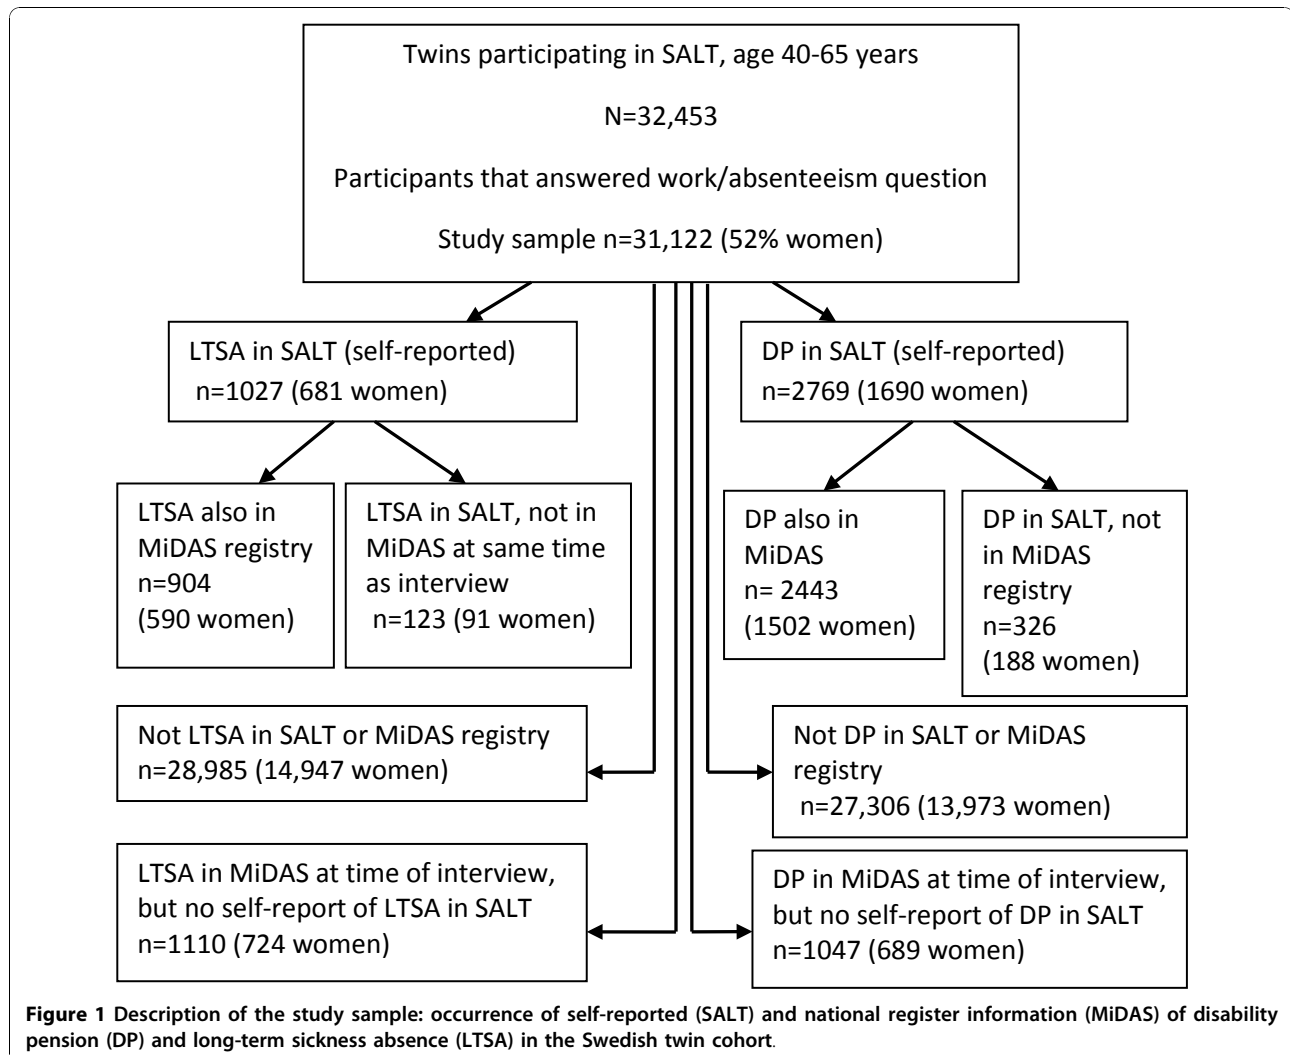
Twins participating in SALT, age 40-65 years

N=32,453

Participants that answered work/absenteeism question

Study sample n=31,122 (52% women)

LTSA in SALT (self-reported)
n=1027 (681 women)

DP in SALT (self-reported)
n=2769 (1690 women)

LTSA also in MiDAS registry
n=904
(590 women)

LTSA in SALT, not in MiDAS at same time as interview
n=123 (91 women)

DP also in MiDAS
n= 2443
(1502 women)

DP in SALT, not in MiDAS registry
n=326
(188 women)

Not LTSA in SALT or MiDAS registry
n=28,985 (14,947 women)

Not DP in SALT or MiDAS registry
n=27,306 (13,973 women)

LTSA in MiDAS at time of interview, but no self-report of LTSA in SALT
n=1110 (724 women)

DP in MiDAS at time of interview, but no self-report of DP in SALT
n=1047 (689 women)

**Figure 1 Description of the study sample: occurrence of self-reported (SALT) and national register information (MiDAS) of disability pension (DP) and long-term sickness absence (LTSA) in the Swedish twin cohort**.